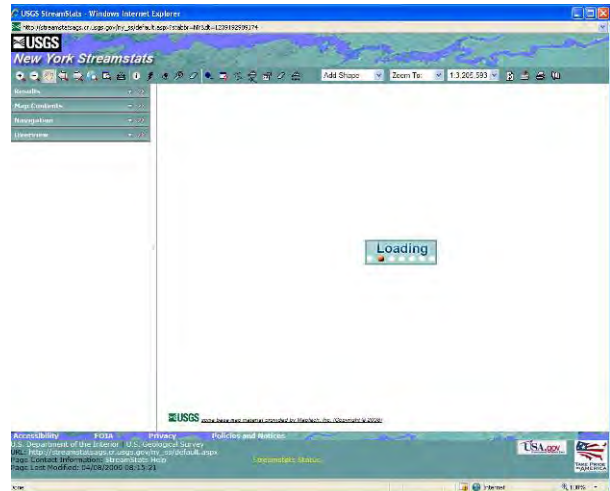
USGS StreamStats - Windows Internet Explorer

http://streamstatsags.cr.usgs.gov/ny_ss/default.aspx?stabbr=ny&dt=1239192999374

USGS

New York Streamstats

Add Shape

Zoom To:

1:3,205,593

Results

Map Contents

Navigation

Overview

Loading

USGS Some base map material provided by MapTech, Inc. (Copyright © 2008)

Accessibility FOIA Privacy Policies and Notices

U.S. Department of the Interior | U.S. Geological Survey
URL: http://streamstatsags.cr.usgs.gov/ny_ss/default.aspx
Page Contact Information: StreamStats Help
Page Last Modified: 04/08/2009 08:15:21

Streamstats Status:

USA.gov

TAKE PRIDE IN AMERICA

Done

Internet

100%